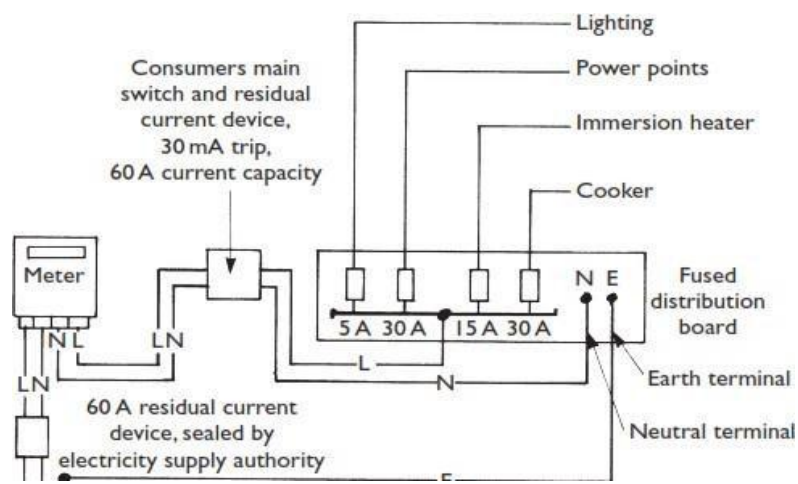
Lighting

Power points

Consumers main switch and residual current device, 30 mA trip, 60 A current capacity

Immersion heater

Cooker

Meter

N L

L N

5 A 30 A 15 A 30 A

N E

Fused distribution board

L N

L

N

Earth terminal

60 A residual current device, sealed by electricity supply authority

Neutral terminal

E